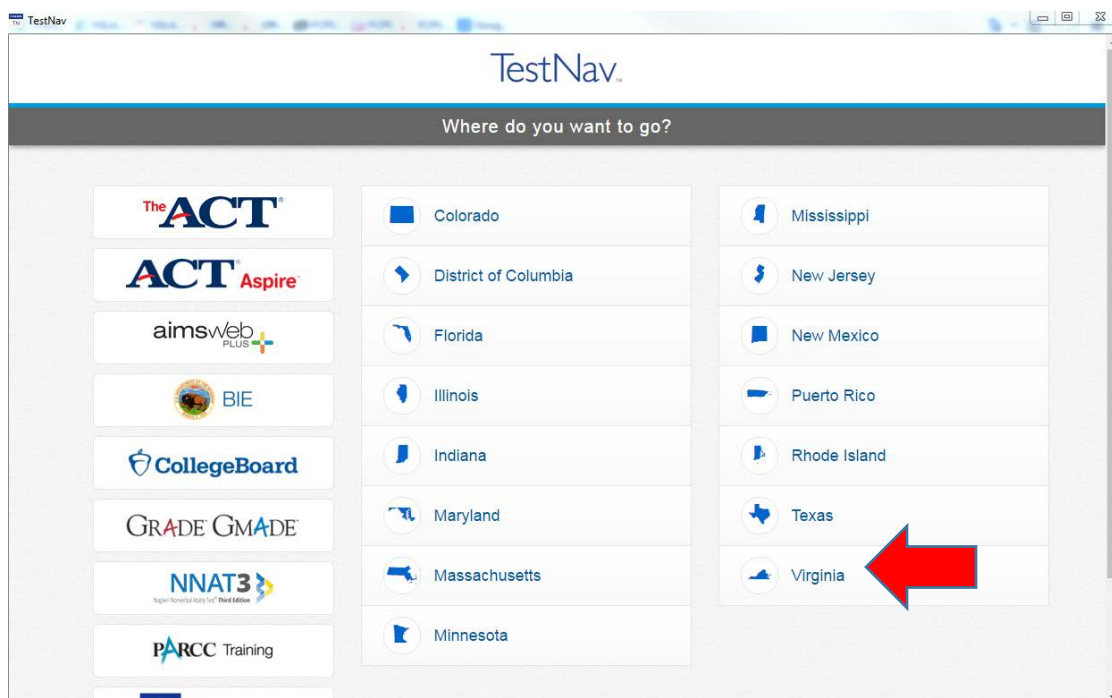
TestNav

TestNav

Where do you want to go?

The ACT

ACT Aspire

aimsweb PLUS

BIE

CollegeBoard

GRADE GMADE

NNAT3

Naglieri Nonverbal Ability Test Third Edition

PARCC Training

Colorado

District of Columbia

Florida

Illinois

Indiana

Maryland

Massachusetts

Minnesota

Mississippi

New Jersey

New Mexico

Puerto Rico

Rhode Island

Texas

Virginia